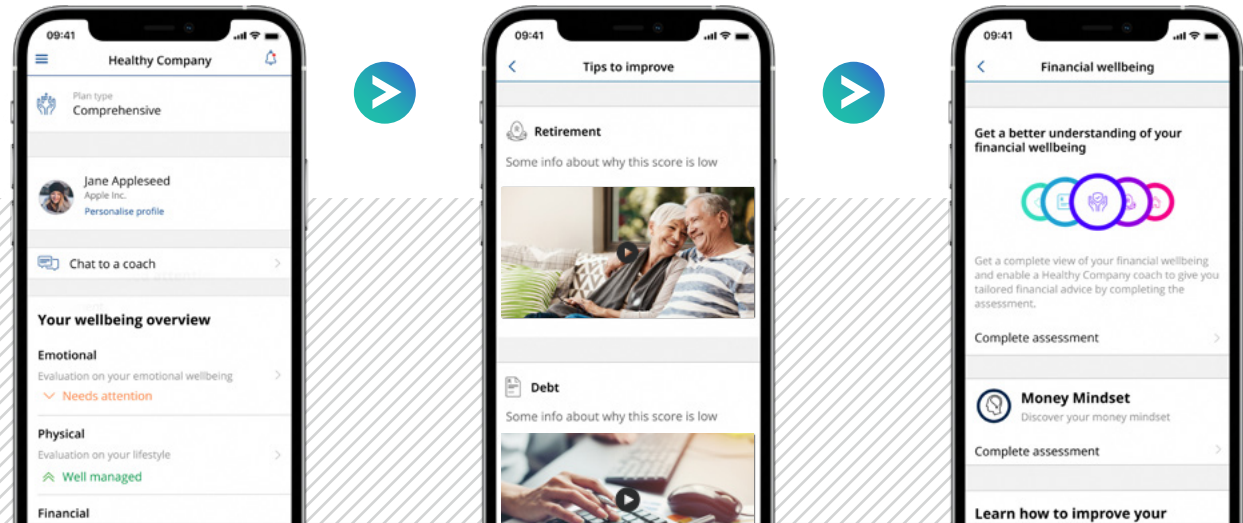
09:41

Healthy Company

Plan type
Comprehensive

Jane Appleseed
Apple Inc.
Personalise profile

Chat to a coach

Your wellbeing overview

Emotional
Evaluation on your emotional wellbeing
Needs attention

Physical
Evaluation on your lifestyle
Well managed

Financial

09:41

Tips to improve

Retirement
Some info about why this score is low

Debt
Some info about why this score is low

09:41

Financial wellbeing

Get a better understanding of your financial wellbeing

Get a complete view of your financial wellbeing and enable a Healthy Company coach to give you tailored financial advice by completing the assessment.

Complete assessment

Money Mindset
Discover your money mindset

Complete assessment

Learn how to improve your